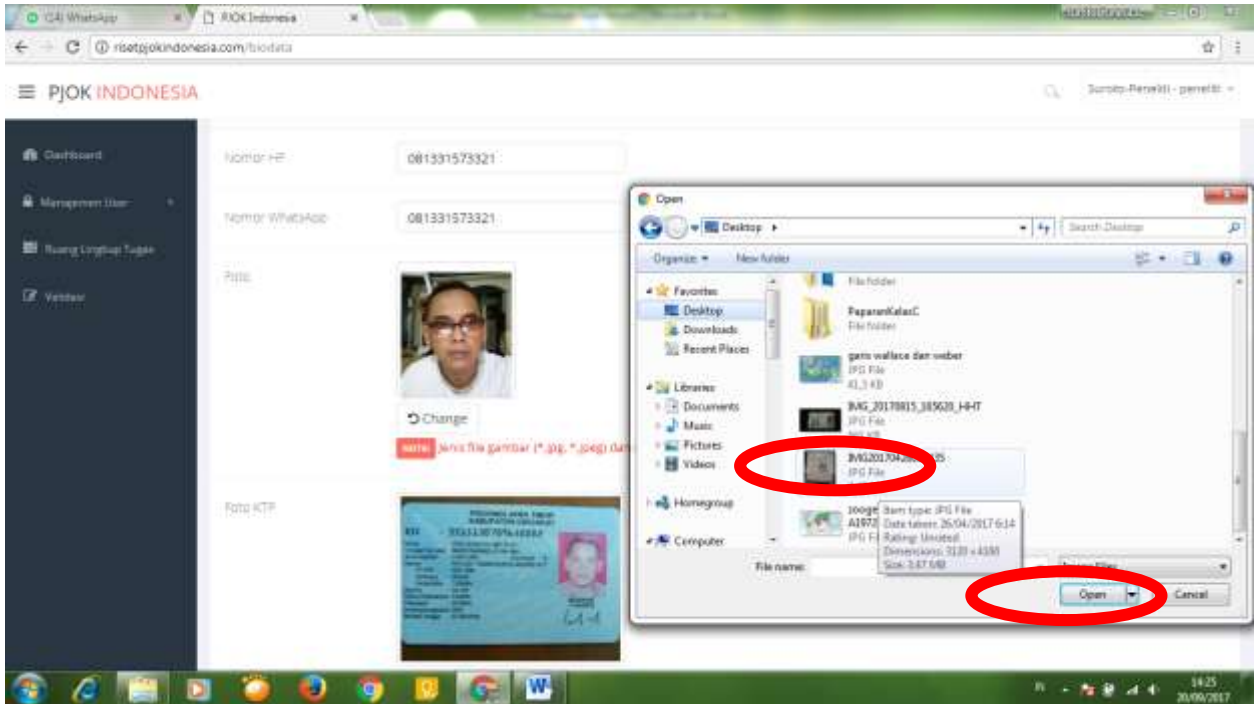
(14) WhatsApp
PJOK Indonesia
risetpjokindonesia.com/biodata

PJOK INDONESIA
Suroto-Peneliti - peneliti

Dashboard
Manajemen User
Ruang Lingkup Tugas
Validasi

Nomor HP
081331573321
Nomor WhatsApp
081331573321
Foto
Change
NOTE! Jenis file gambar (*.jpg, *.jpeg) dan
Foto KTP

Open
Desktop
Search Desktop
Organize
New folder
Favorites
Desktop
Downloads
Recent Places
Libraries
Documents
Music
Pictures
Videos
Homegroup
Computer
File folder
PaparanKelasC
File folder
garis wallace dan weber
JPG File
41,3 KB
IMG_20170815_165620_HHT
JPG File
IMG201704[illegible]
JPG File
Item type: JPG File
Date taken: 26/04/2017 6:14
Rating: Unrated
Dimensions: 3120 x 4160
Size: 3,67 MB
File name:
Open
Cancel

14:25
20/09/2017